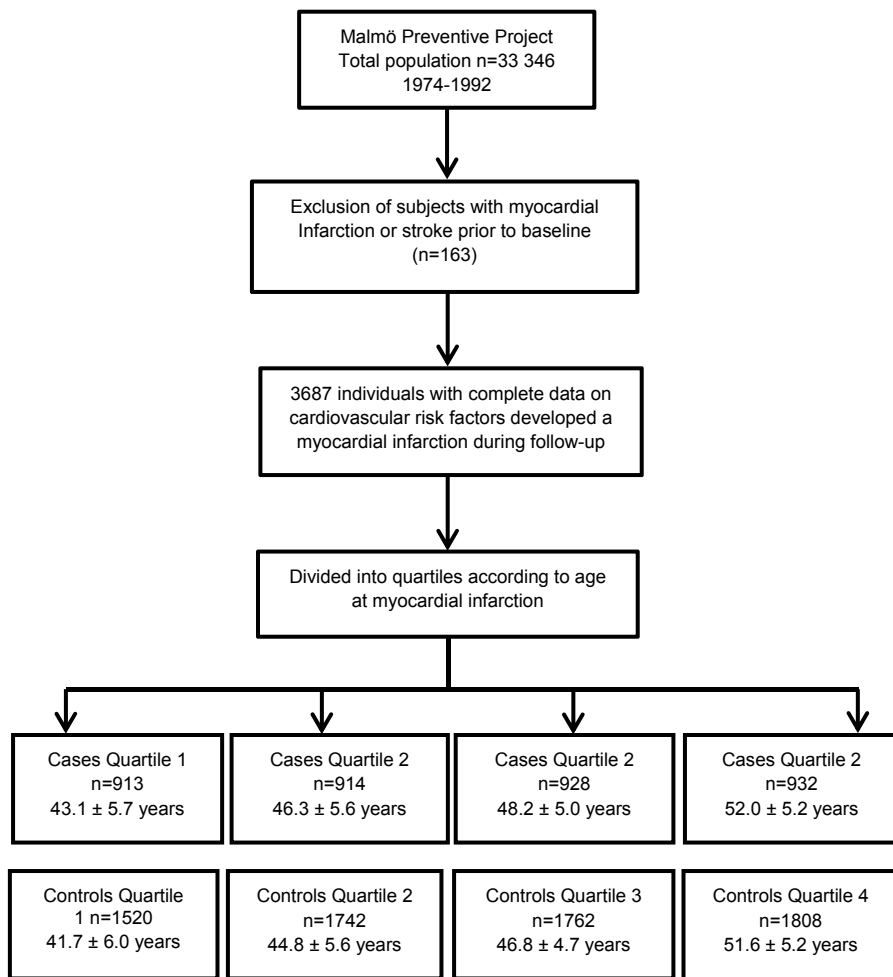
Malmö Preventive Project
Total population n=33 346
1974-1992

Exclusion of subjects with myocardial Infarction or stroke prior to baseline (n=163)

3687 individuals with complete data on cardiovascular risk factors developed a myocardial infarction during follow-up

Divided into quartiles according to age at myocardial infarction

Cases Quartile 1
n=913
43.1 ± 5.7 years

Cases Quartile 2
n=914
46.3 ± 5.6 years

Cases Quartile 2
n=928
48.2 ± 5.0 years

Cases Quartile 2
n=932
52.0 ± 5.2 years

Controls Quartile 1 n=1520
41.7 ± 6.0 years

Controls Quartile 2
n=1742
44.8 ± 5.6 years

Controls Quartile 3
n=1762
46.8 ± 4.7 years

Controls Quartile 4
n=1808
51.6 ± 5.2 years